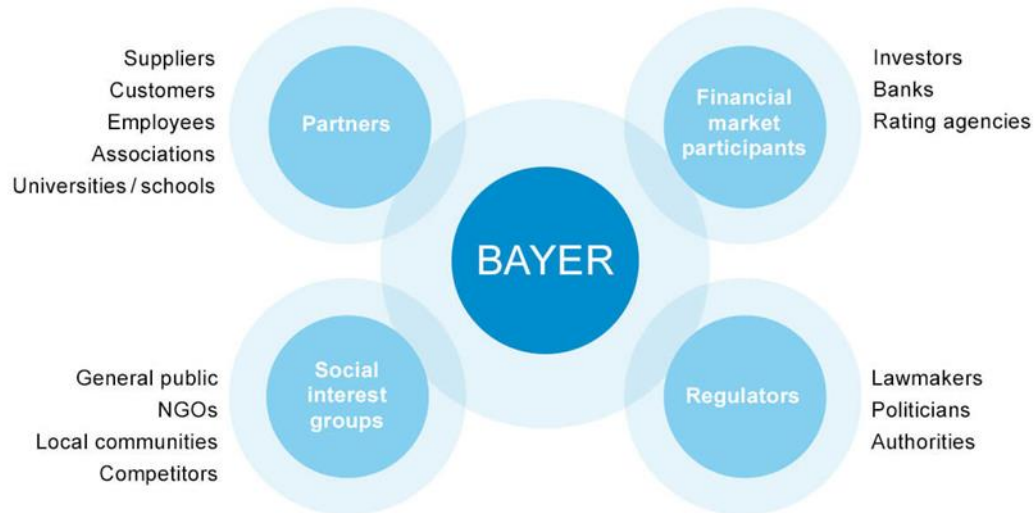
Suppliers
Customers
Employees
Associations
Universities / schools

Partners

Financial market participants

Investors
Banks
Rating agencies

BAYER

General public
NGOs
Local communities
Competitors

Social interest groups

Regulators

Lawmakers
Politicians
Authorities